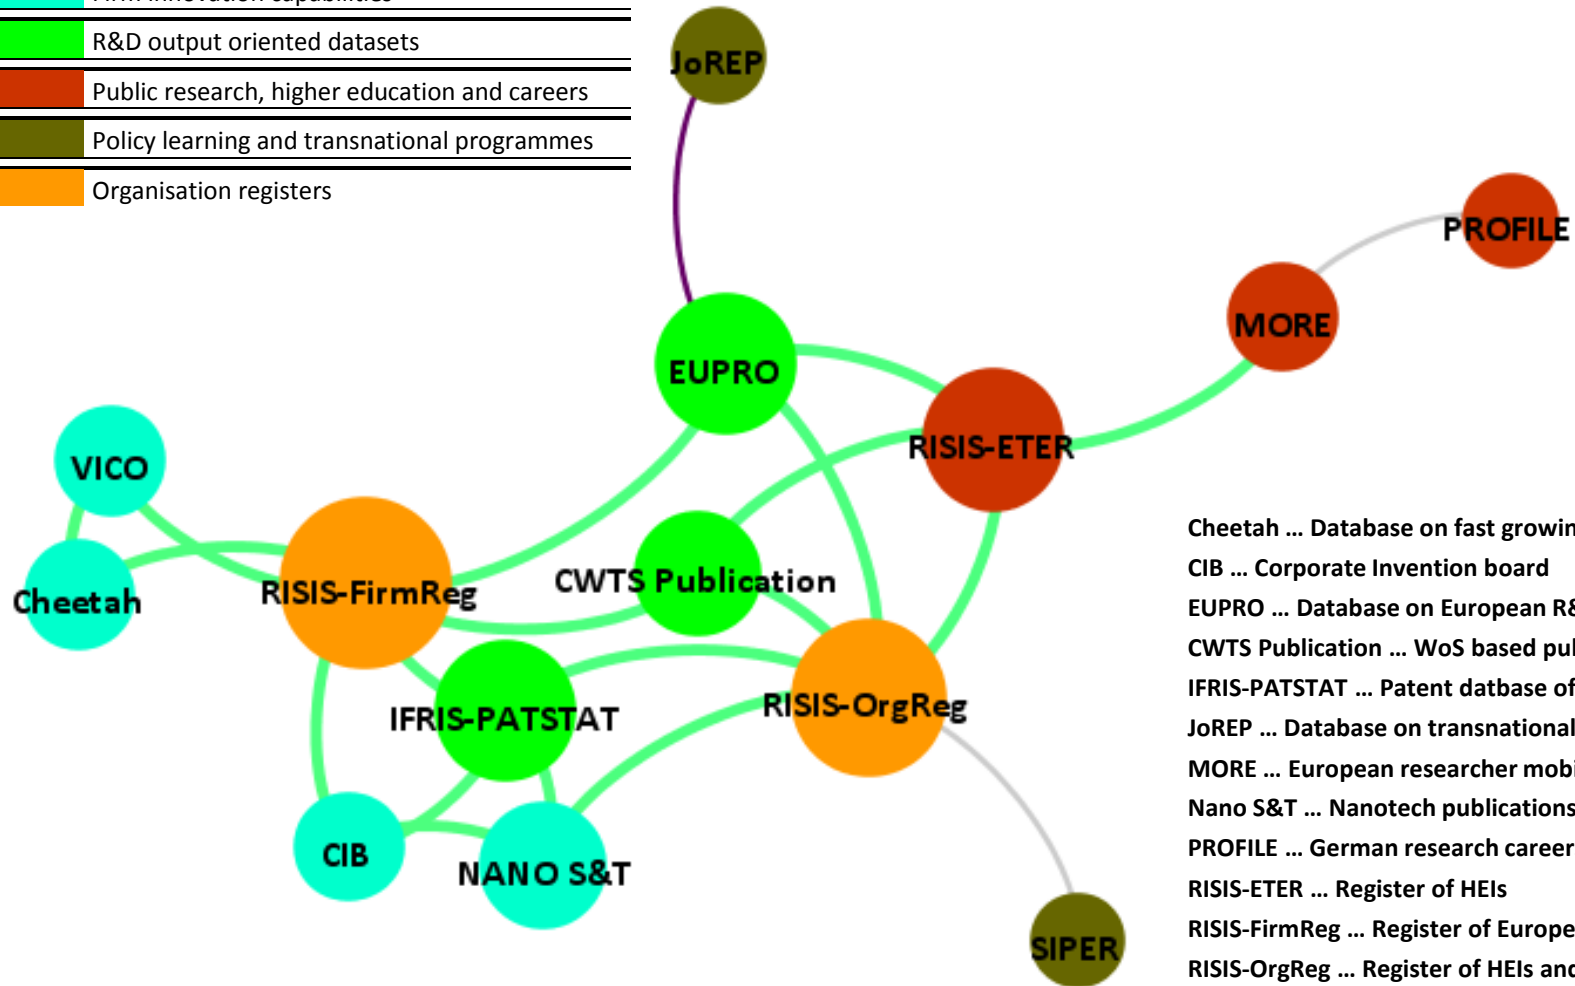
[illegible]
R&D output oriented datasets
Public research, higher education and careers
Policy learning and transnational programmes
Organisation registers

JoREP
PROFILE
MORE
EUPRO
RISIS-ETER
VICO
Cheetah
RISIS-FirmReg
CWTS Publication
IFRIS-PATSTAT
RISIS-OrgReg
CIB
NANO S&T
SIPER

Cheetah … Database on fast growin
CIB … Corporate Invention board
EUPRO … Database on European R&
CWTS Publication … WoS based pul
IFRIS-PATSTAT … Patent datbase of
JoREP … Database on transnational
MORE … European researcher mobi
Nano S&T … Nanotech publications
PROFILE … German research career
RISIS-ETER … Register of HEIs
RISIS-FirmReg … Register of Europe
RISIS-OrgReg … Register of HEIs and